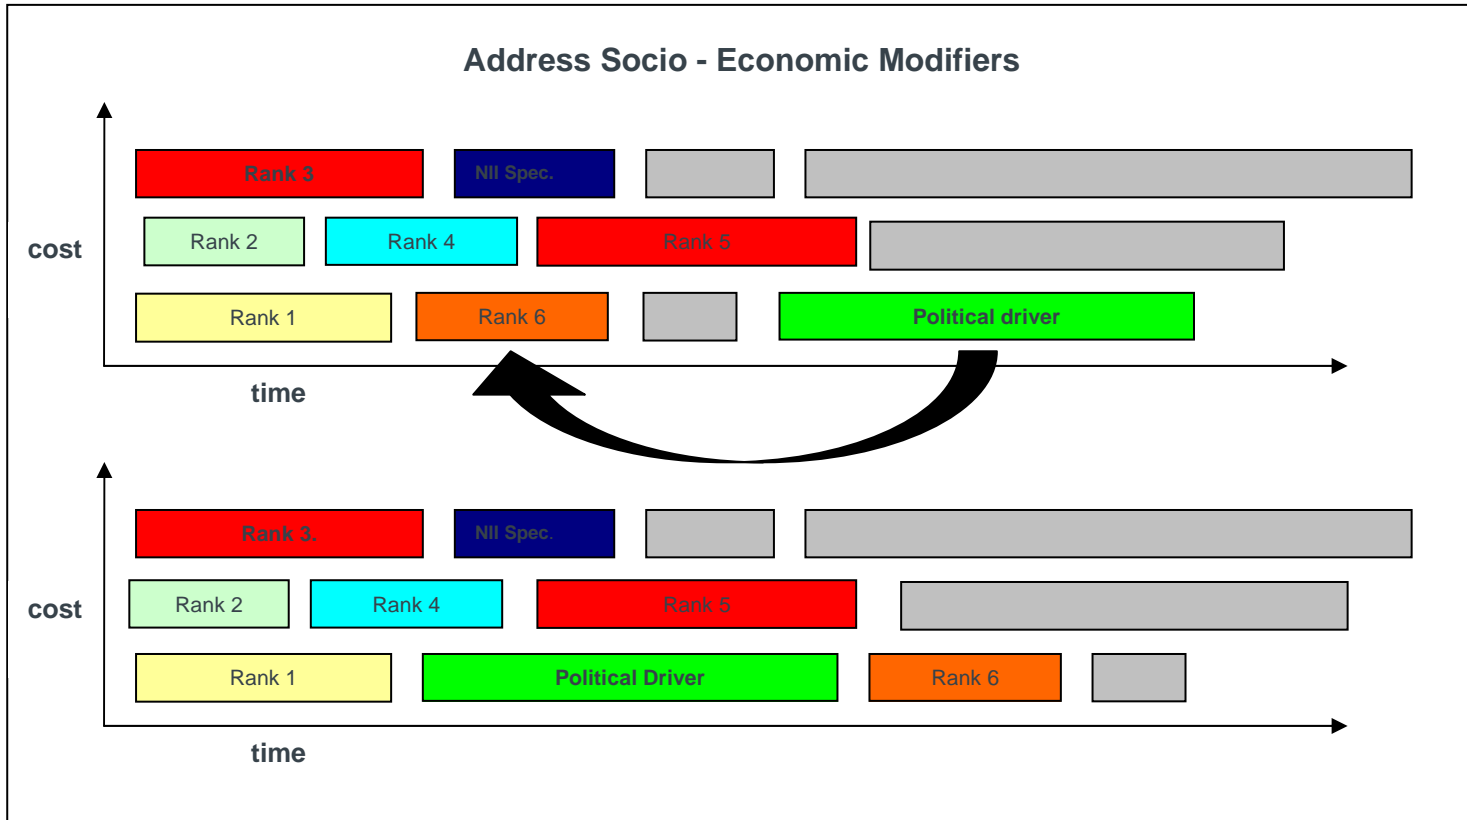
Address Socio - Economic Modifiers

cost

Rank 3

NII Spec.

Rank 2

Rank 4

Rank 5

Rank 1

Rank 6

Political driver

time

cost

Rank 3.

NII Spec.

Rank 2

Rank 4

Rank 5

Rank 1

Political Driver

Rank 6

time